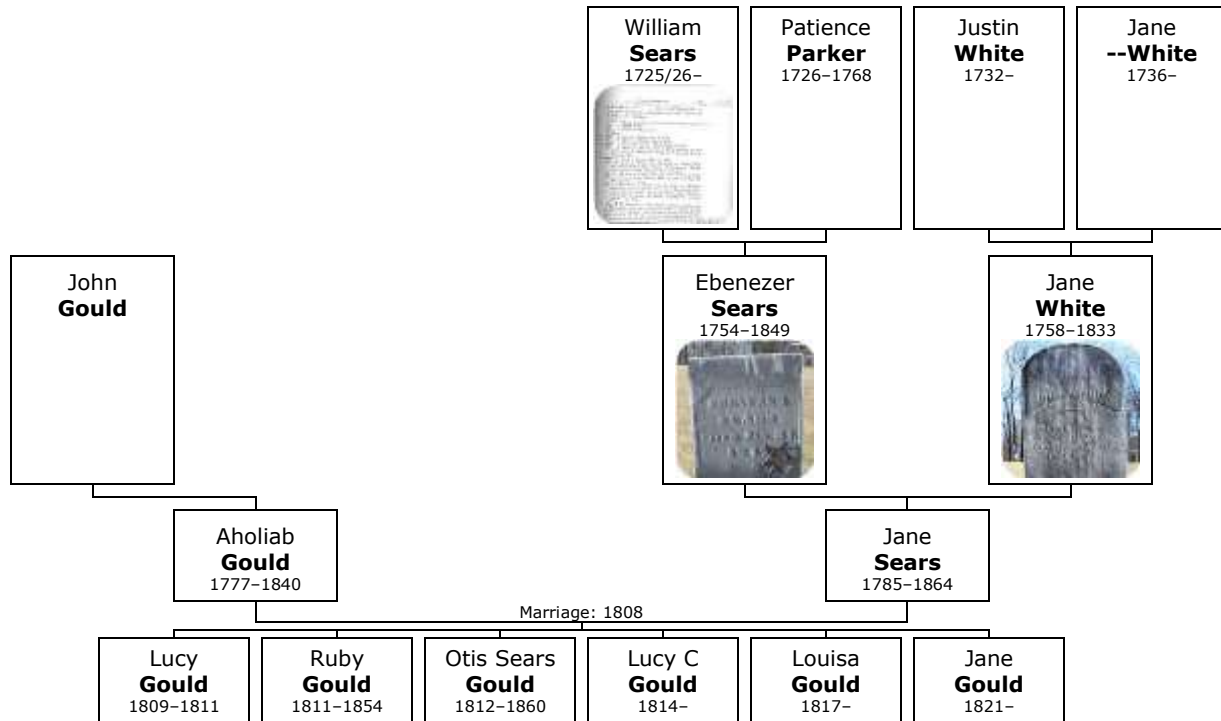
William
**Sears**
1725/26–

Patience
**Parker**
1726–1768

Justin
**White**
1732–

Jane
**--White**
1736–

John
**Gould**

Ebenezer
**Sears**
1754–1849

Jane
**White**
1758–1833

Aholiab
**Gould**
1777–1840

Jane
**Sears**
1785–1864

Marriage: 1808

Lucy
**Gould**
1809–1811

Ruby
**Gould**
1811–1854

Otis Sears
**Gould**
1812–1860

Lucy C
**Gould**
1814–

Louisa
**Gould**
1817–

Jane
**Gould**
1821–